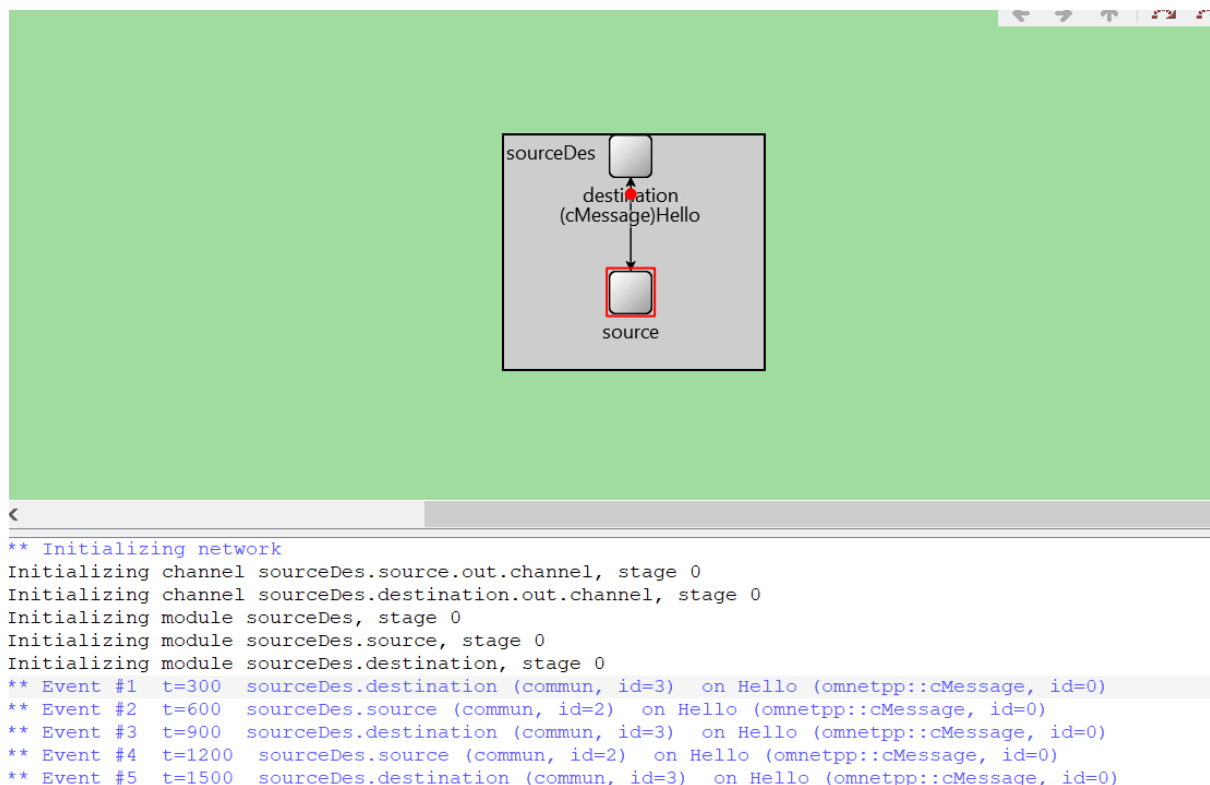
sourceDes

destination
(cMessage)Hello

source

<

** Initializing network
Initializing channel sourceDes.source.out.channel, stage 0
Initializing channel sourceDes.destination.out.channel, stage 0
Initializing module sourceDes, stage 0
Initializing module sourceDes.source, stage 0
Initializing module sourceDes.destination, stage 0
** Event #1 t=300 sourceDes.destination (commun, id=3) on Hello (omnetpp::cMessage, id=0)
** Event #2 t=600 sourceDes.source (commun, id=2) on Hello (omnetpp::cMessage, id=0)
** Event #3 t=900 sourceDes.destination (commun, id=3) on Hello (omnetpp::cMessage, id=0)
** Event #4 t=1200 sourceDes.source (commun, id=2) on Hello (omnetpp::cMessage, id=0)
** Event #5 t=1500 sourceDes.destination (commun, id=3) on Hello (omnetpp::cMessage, id=0)